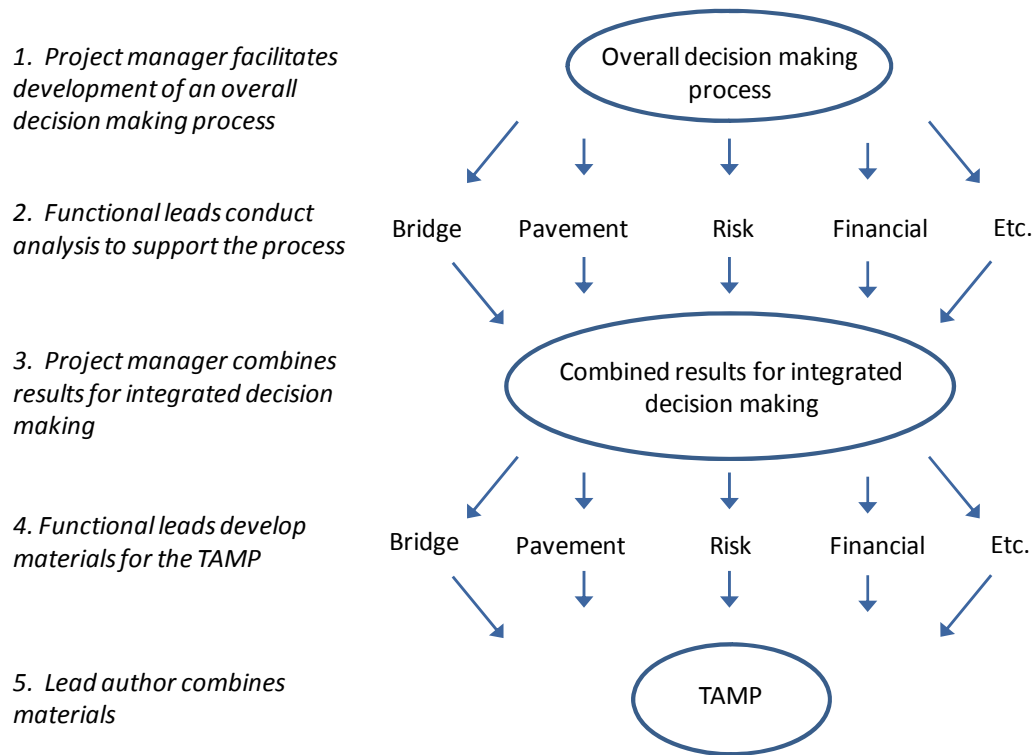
1. Project manager facilitates development of an overall decision making process

Overall decision making process

2. Functional leads conduct analysis to support the process

Bridge Pavement Risk Financial Etc.

3. Project manager combines results for integrated decision making

Combined results for integrated decision making

4. Functional leads develop materials for the TAMP

Bridge Pavement Risk Financial Etc.

5. Lead author combines materials

TAMP